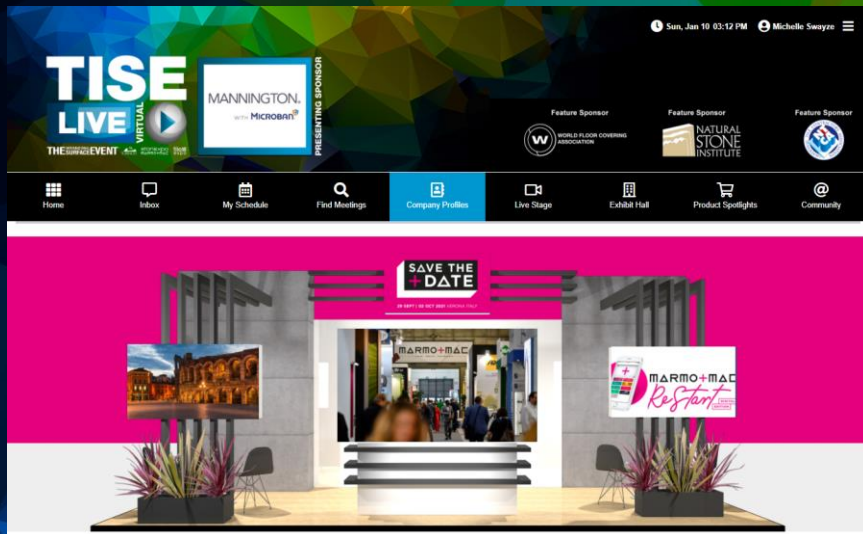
TISE LIVE VIRTUAL
THE SURFACE EVENT

MANNINGTON. with MICROBAN
PRESENTING SPONSOR

Sun, Jan 10 03:12 PM Michelle Swayze

Feature Sponsor
WORLD FLOOR COVERING ASSOCIATION

Feature Sponsor
NATURAL STONE INSTITUTE

Feature Sponsor

Home
Inbox
My Schedule
Find Meetings
Company Profiles
Live Stage
Exhibit Hall
Product Spotlights
Community

SAVE THE + DATE
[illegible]

MARMO+MAC

MARMO+MAC ReStart